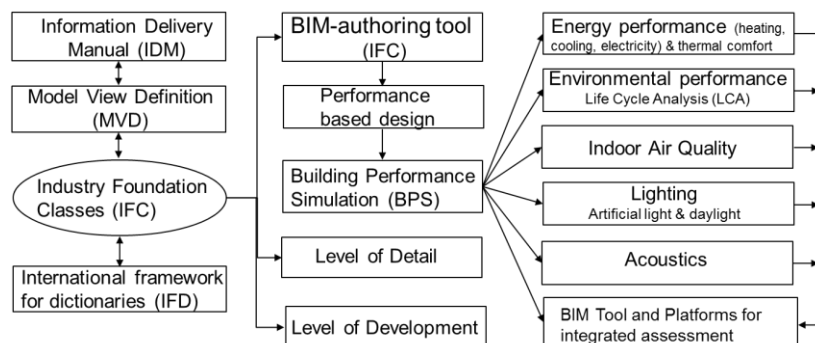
Information Delivery Manual (IDM)

Model View Definition (MVD)

Industry Foundation Classes (IFC)

International framework for dictionaries (IFD)

BIM-authoring tool (IFC)

Performance based design

Building Performance Simulation (BPS)

Level of Detail

Level of Development

Energy performance (heating, cooling, electricity) & thermal comfort

Environmental performance
Life Cycle Analysis (LCA)

Indoor Air Quality

Lighting
Artificial light & daylight

Acoustics

BIM Tool and Platforms for integrated assessment